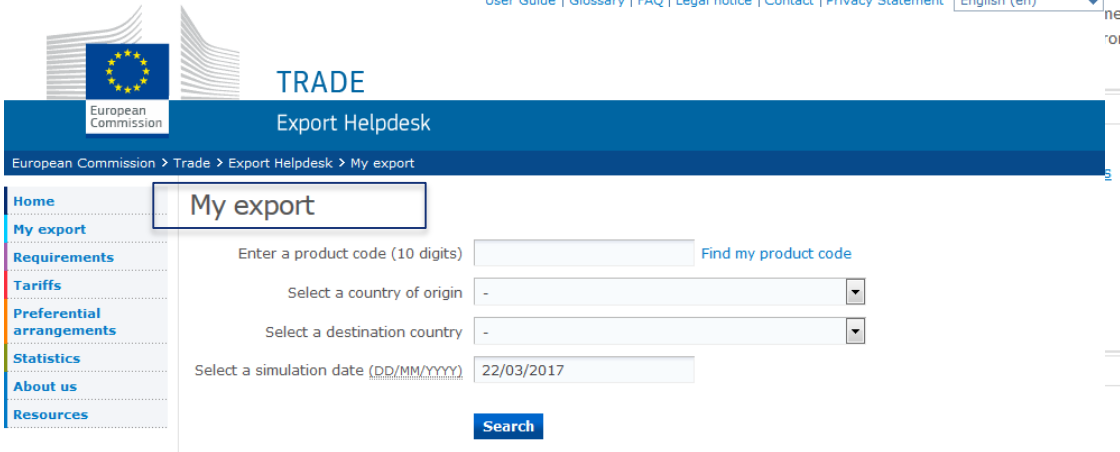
User Guide | Glossary | FAQ | Legal notice | Contact | Privacy Statement English (en)

European Commission

TRADE

Export Helpdesk

European Commission > Trade > Export Helpdesk > My export

Home
My export
Requirements
Tariffs
Preferential arrangements
Statistics
About us
Resources

My export

Enter a product code (10 digits) Find my product code

Select a country of origin -

Select a destination country -

Select a simulation date (DD/MM/YYYY) 22/03/2017

Search